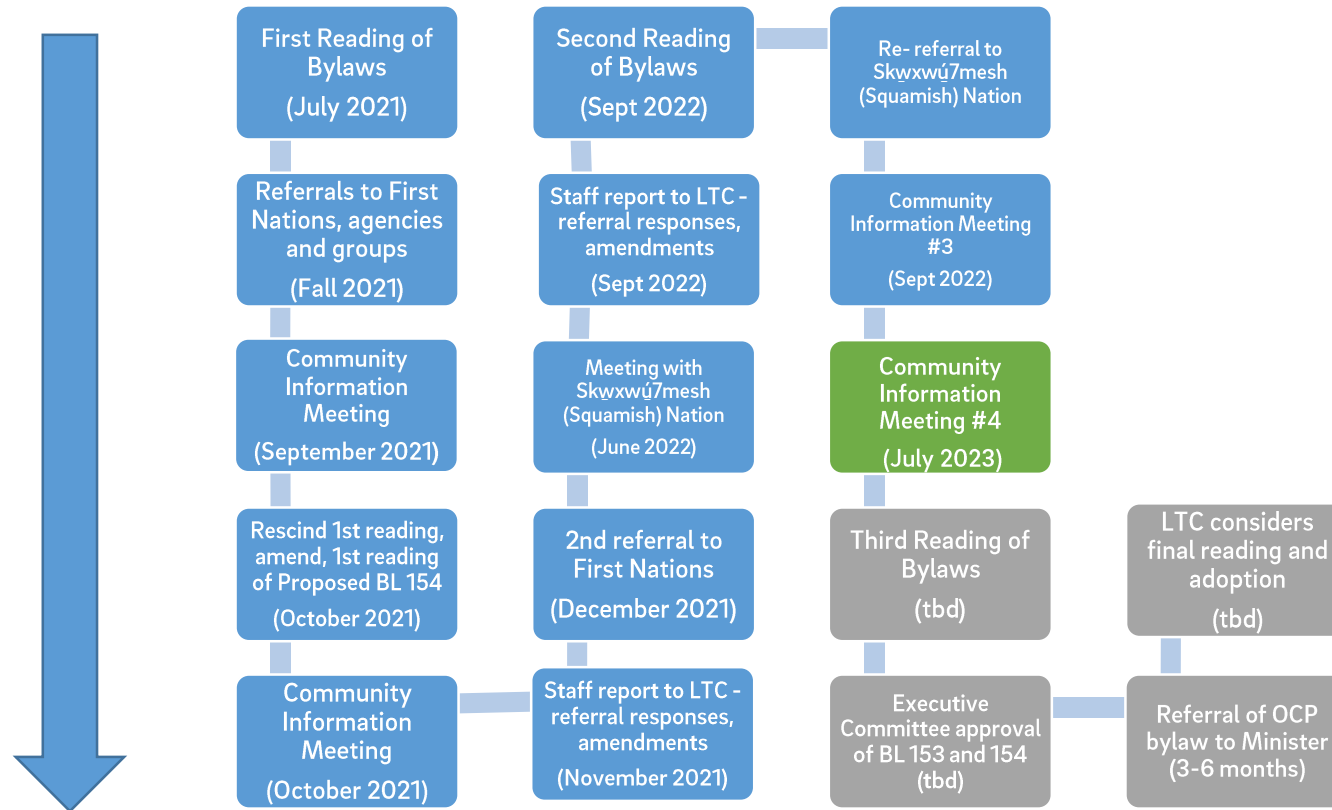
First Reading of Bylaws

(July 2021)

Referrals to First Nations, agencies and groups

(Fall 2021)

Community Information Meeting

(September 2021)

Rescind 1st reading, amend, 1st reading of Proposed BL 154

(October 2021)

Community Information Meeting

(October 2021)

Second Reading of Bylaws

(Sept 2022)

Staff report to LTC - referral responses, amendments

(Sept 2022)

Meeting with Sḵwx̱wú7mesh (Squamish) Nation

(June 2022)

2nd referral to First Nations

(December 2021)

Staff report to LTC - referral responses, amendments

(November 2021)

Re- referral to Sḵwx̱wú7mesh (Squamish) Nation

Community Information Meeting #3

(Sept 2022)

Community Information Meeting #4

(July 2023)

Third Reading of Bylaws

(tbd)

Executive Committee approval of BL 153 and 154

(tbd)

LTC considers final reading and adoption

(tbd)

Referral of OCP bylaw to Minister

(3-6 months)